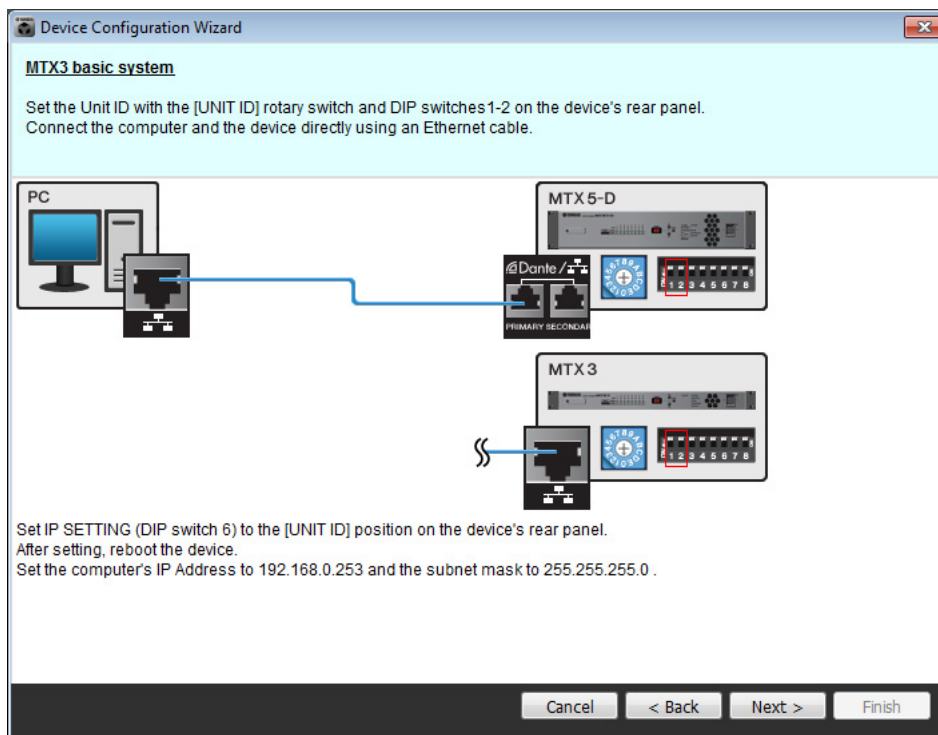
Device Configuration Wizard

MTX3 basic system

Set the Unit ID with the [UNIT ID] rotary switch and DIP switches1-2 on the device's rear panel.
Connect the computer and the device directly using an Ethernet cable.

PC

MTX5-D

Dante

PRIMARY SECONDAR

1 2 3 4 5 6 7 8

MTX3

1 2 3 4 5 6 7 8

Set IP SETTING (DIP switch 6) to the [UNIT ID] position on the device's rear panel.
After setting, reboot the device.
Set the computer's IP Address to 192.168.0.253 and the subnet mask to 255.255.255.0 .

Cancel
< Back
Next >
Finish